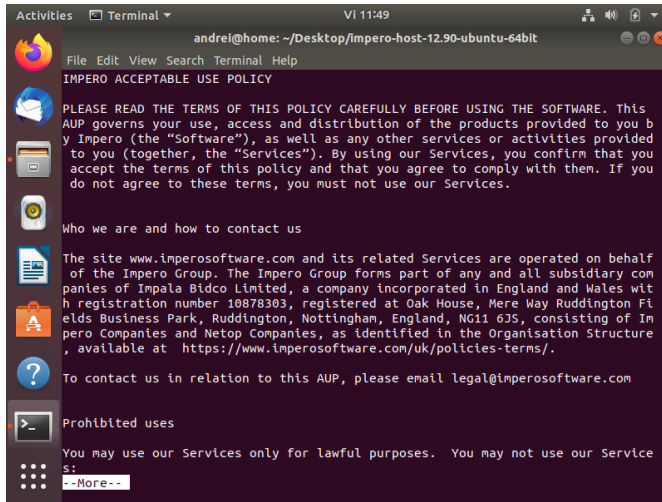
Activities Terminal Vi 11:49

andrei@home: ~/Desktop/impero-host-12.90-ubuntu-64bit

File Edit View Search Terminal Help

IMPERO ACCEPTABLE USE POLICY

PLEASE READ THE TERMS OF THIS POLICY CAREFULLY BEFORE USING THE SOFTWARE. This AUP governs your use, access and distribution of the products provided to you by Impero (the “Software”), as well as any other services or activities provided to you (together, the “Services”). By using our Services, you confirm that you accept the terms of this policy and that you agree to comply with them. If you do not agree to these terms, you must not use our Services.

Who we are and how to contact us

The site www.imperosoftware.com and its related Services are operated on behalf of the Impero Group. The Impero Group forms part of any and all subsidiary companies of Impala Bidco Limited, a company incorporated in England and Wales with registration number 10878303, registered at Oak House, Mere Way Ruddington Fields Business Park, Ruddington, Nottingham, England, NG11 6JS, consisting of Impero Companies and Netop Companies, as identified in the Organisation Structure, available at https://www.imperosoftware.com/uk/policies-terms/.

To contact us in relation to this AUP, please email legal@imperosoftware.com

Prohibited uses

You may use our Services only for lawful purposes. You may not use our Services:
--More--